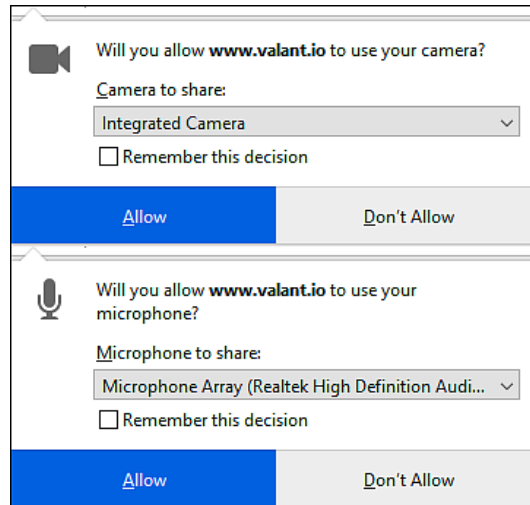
Will you allow www.valant.io to use your camera?

Camera to share:

Integrated Camera

Remember this decision

Allow

Don't Allow

Will you allow www.valant.io to use your microphone?

Microphone to share:

Microphone Array (Realtek High Definition Audi...

Remember this decision

Allow

Don't Allow